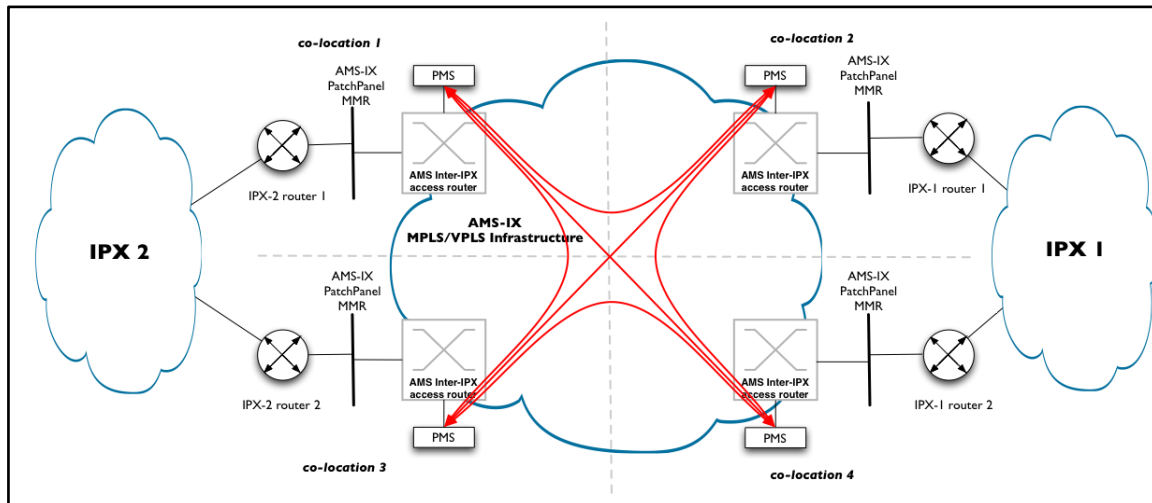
co-location 1

co-location 2

PMS

PMS

AMS-IX PatchPanel MMR

AMS-IX PatchPanel MMR

AMS Inter-IPX access router

AMS Inter-IPX access router

IPX-2 router 1

IPX-1 router 1

AMS-IX MPLS/VPLS Infrastructure

IPX 2

IPX 1

AMS-IX PatchPanel MMR

AMS-IX PatchPanel MMR

AMS Inter-IPX access router

AMS Inter-IPX access router

IPX-2 router 2

IPX-1 router 2

PMS

PMS

co-location 3

co-location 4